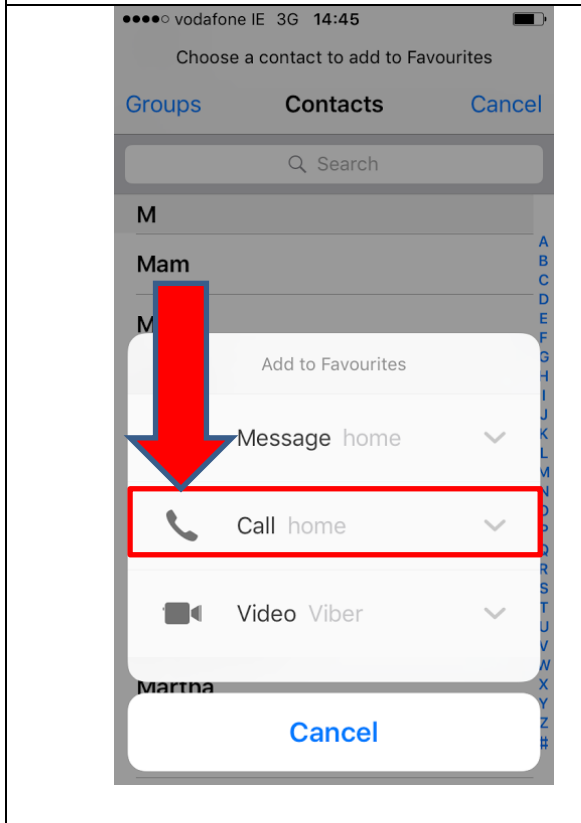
●●●●○ vodafone IE 3G 14:45

Choose a contact to add to Favourites

Groups Contacts Cancel

Search

M

Mam

M

Add to Favourites

Message home

Call home

Video Viber

Martha

Cancel

A B C D E F G H I J K L M N O P Q R S T U V W X Y Z #